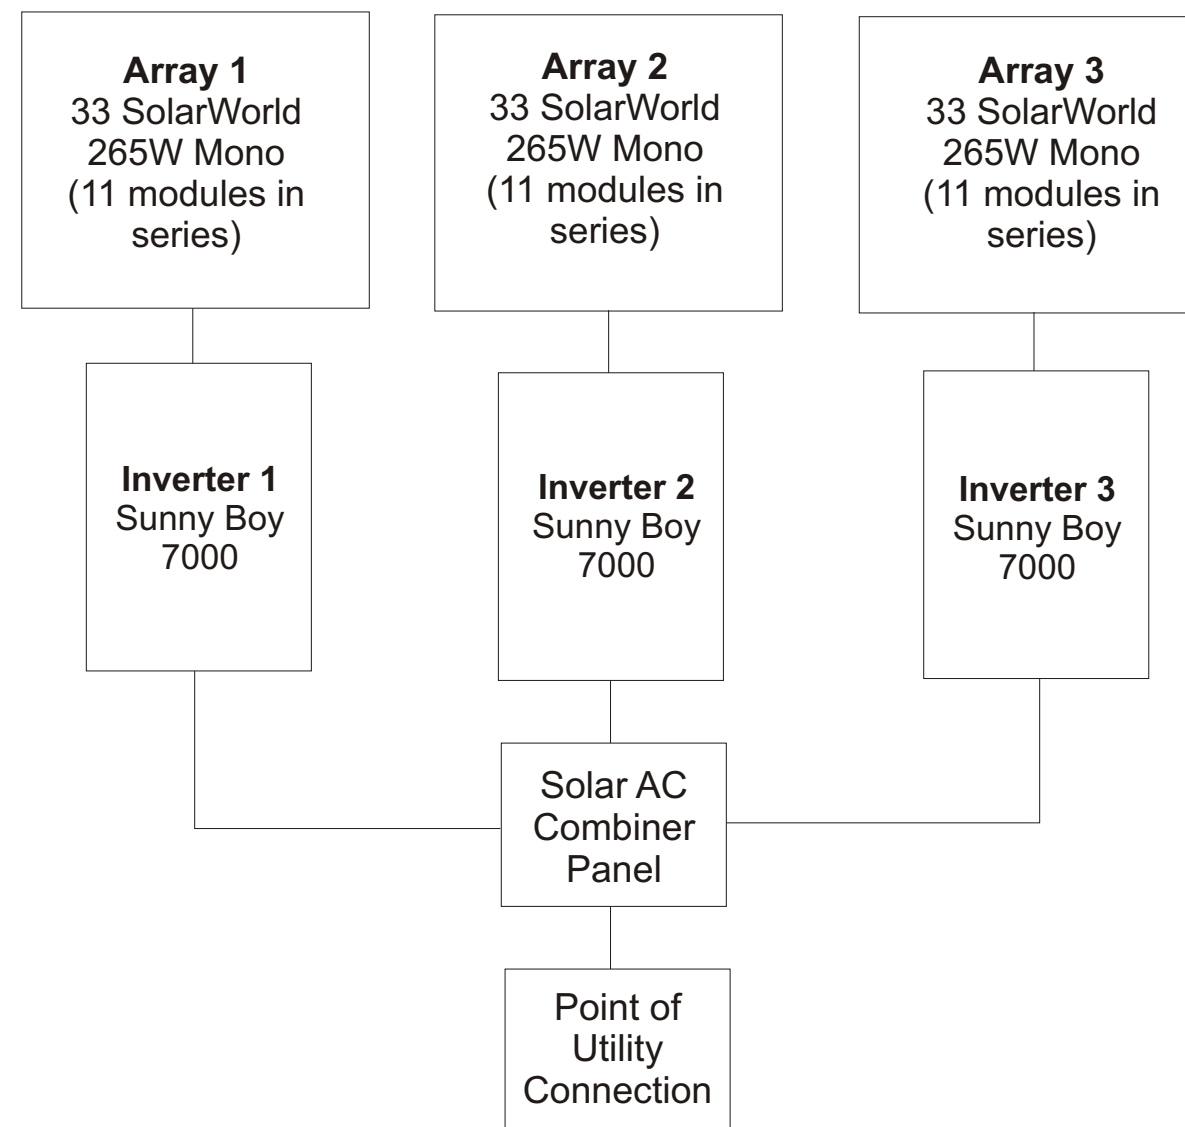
Array 1
33 SolarWorld 265W Mono (11 modules in series)

Array 2
33 SolarWorld 265W Mono (11 modules in series)

Array 3
33 SolarWorld 265W Mono (11 modules in series)

Inverter 1
Sunny Boy 7000

Inverter 2
Sunny Boy 7000

Inverter 3
Sunny Boy 7000

Solar AC Combiner Panel

Point of Utility Connection